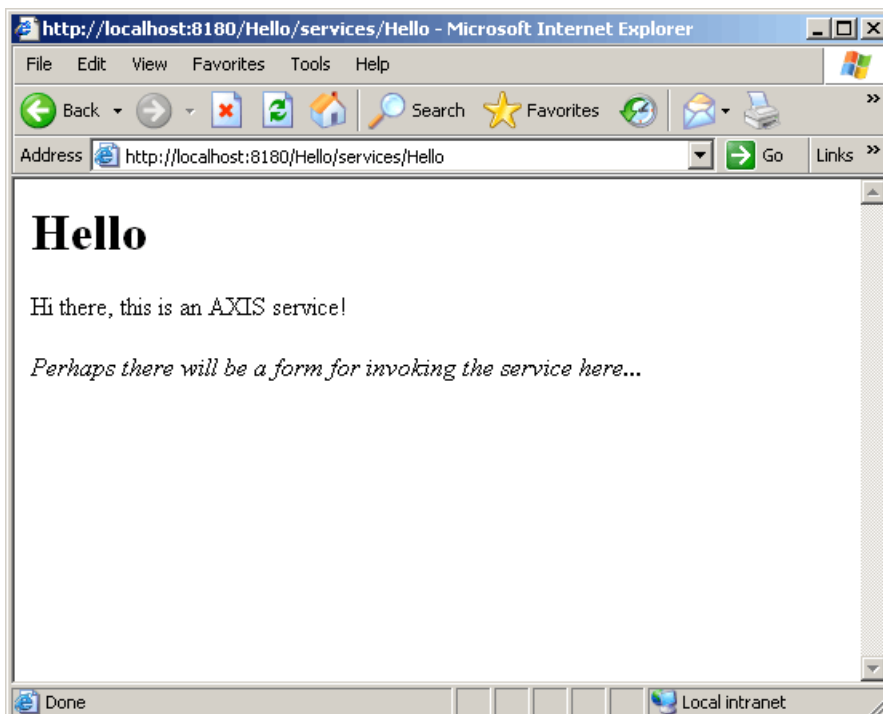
http://localhost:8180/Hello/services/Hello - Microsoft Internet Explorer

File Edit View Favorites Tools Help

Back Search Favorites

Address http://localhost:8180/Hello/services/Hello Go Links

# Hello

Hi there, this is an AXIS service!

*Perhaps there will be a form for invoking the service here...*

Done Local intranet